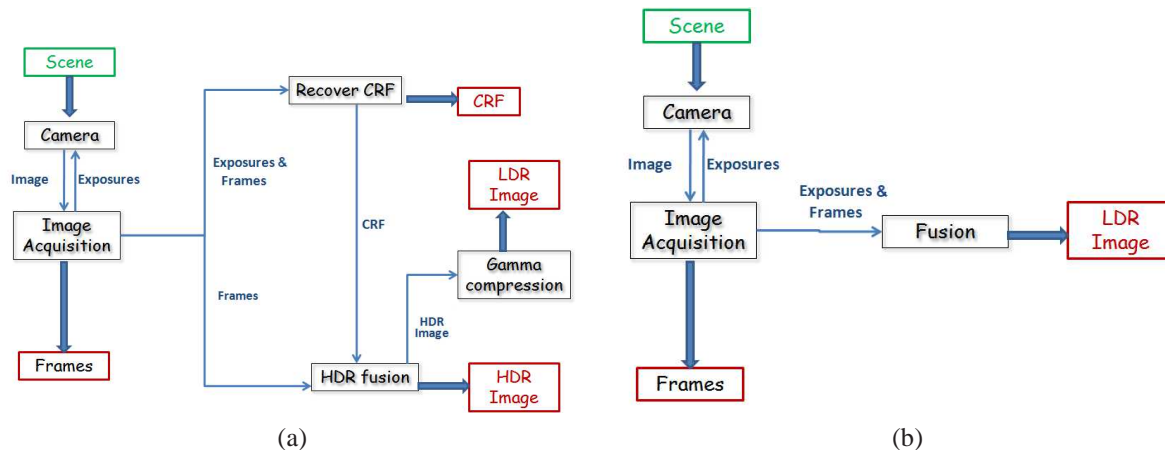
Scene

Camera

Image

Exposures

Image Acquisition

Frames

Exposures & Frames

Frames

Recover CRF

CRF

CRF

LDR Image

Gamma compression

HDR Image

HDR fusion

HDR Image

(a)

Scene

Camera

Image

Exposures

Image Acquisition

Exposures & Frames

Fusion

LDR Image

Frames

(b)